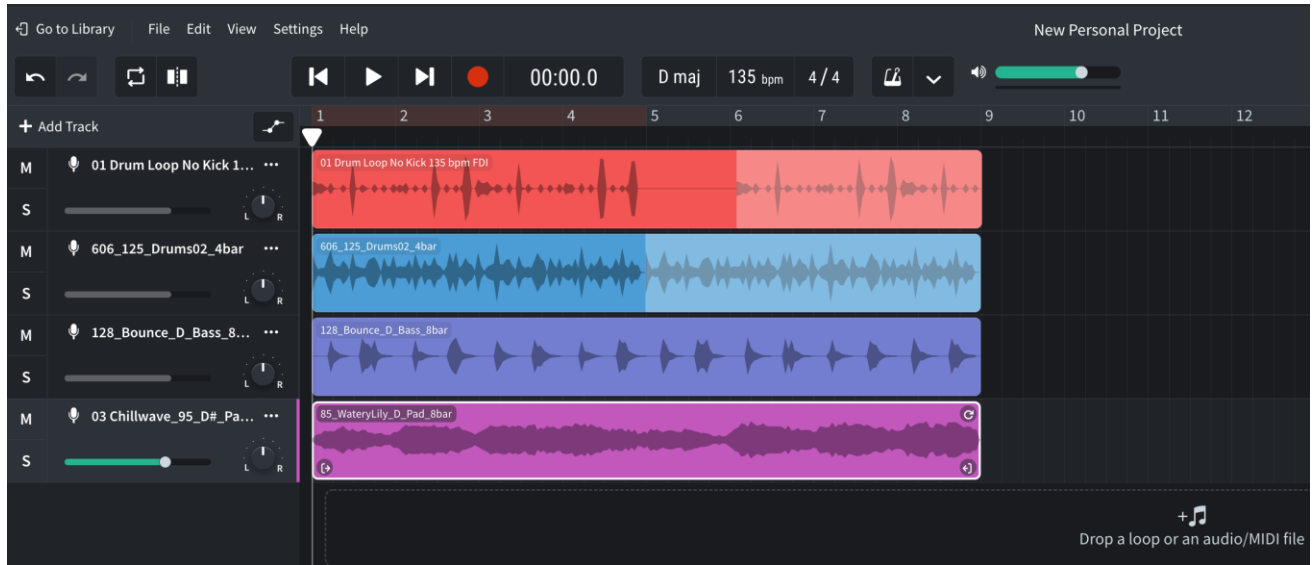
Go to Library File Edit View Settings Help

New Personal Project

00:00.0 D maj 135 bpm 4 / 4

+ Add Track

1 2 3 4 5 6 7 8 9 10 11 12

M 01 Drum Loop No Kick 1... •••
S L R

M 606_125_Drums02_4bar •••
S L R

M 128_Bounce_D_Bass_8... •••
S L R

M 03 Chillwave_95_D#_Pa... •••
S L R

01 Drum Loop No Kick 135 bpm FDI

606_125_Drums02_4bar

128_Bounce_D_Bass_8bar

85_WateryLily_D_Pad_8bar

Drop a loop or an audio/MIDI file